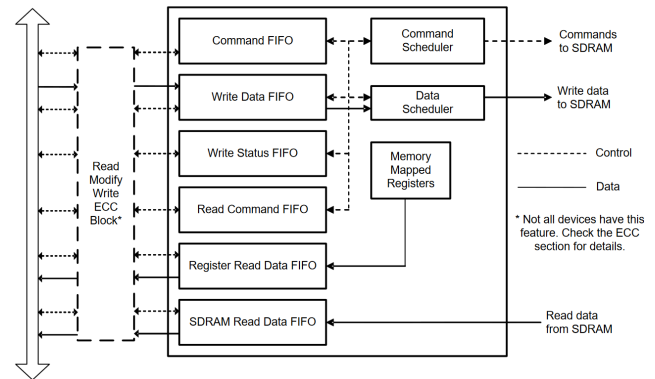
Read Modify Write ECC Block*

Command FIFO

Write Data FIFO

Write Status FIFO

Read Command FIFO

Register Read Data FIFO

SDRAM Read Data FIFO

Command Scheduler

Data Scheduler

Memory Mapped Registers

Commands to SDRAM

Write data to SDRAM

Control

Data

* Not all devices have this feature. Check the ECC section for details.

Read data from SDRAM